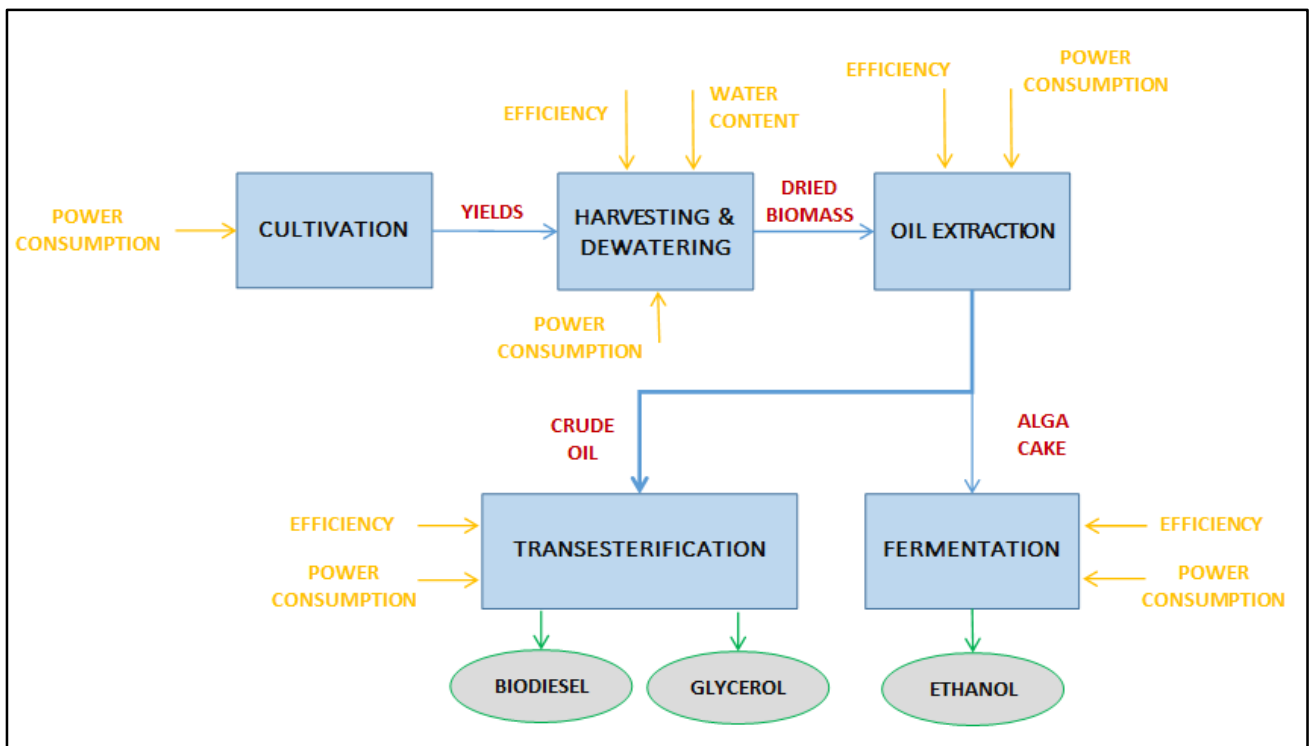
EFFICIENCY

WATER CONTENT

EFFICIENCY

POWER CONSUMPTION

POWER CONSUMPTION

CULTIVATION

YIELDS

HARVESTING & DEWATERING

DRIED BIOMASS

OIL EXTRACTION

POWER CONSUMPTION

CRUDE OIL

ALGA CAKE

EFFICIENCY

POWER CONSUMPTION

TRANSESTERIFICATION

FERMENTATION

EFFICIENCY

POWER CONSUMPTION

BIODIESEL

GLYCEROL

ETHANOL